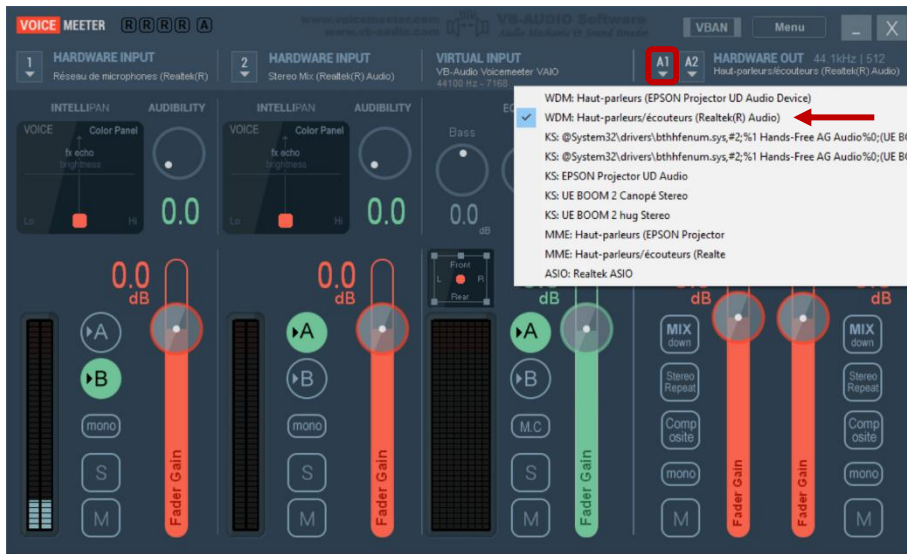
VOICE MEETER R R R R A
www.voicemeeter.com www.vb-audio.com VB-AUDIO Software Audio Mechanic & Sound Breeder
VBAN Menu _ X

1 HARDWARE INPUT Réseau de microphones (Realtek(R)
2 HARDWARE INPUT Stereo Mix (Realtek(R) Audio)
VIRTUAL INPUT VB-Audio Voicemeeter VAIO 44100 Hz - 7168
A1 A2 HARDWARE OUT 44.1kHz | 512 Haut-parleurs/écouteurs (Realtek(R) Audio)

INTELLIPAN AUDIBILITY
VOICE Color Panel
fx echo
brightness
Lo Hi
0.0

INTELLIPAN AUDIBILITY
VOICE Color Panel
fx echo
brightness
0.0

Bass
0.0
dB

WDM: Haut-parleurs (EPSON Projector UD Audio Device)
WDM: Haut-parleurs/écouteurs (Realtek(R) Audio)
KS: @System32\drivers\bthhfenum.sys,#2;%1 Hands-Free AG Audio%0;(UE BO
KS: @System32\drivers\bthhfenum.sys,#2;%1 Hands-Free AG Audio%0;(UE BO
KS: EPSON Projector UD Audio
KS: UE BOOM 2 Canopé Stereo
KS: UE BOOM 2 hug Stereo
MME: Haut-parleurs (EPSON Projector
MME: Haut-parleurs/écouteurs (Realte
ASIO: Realtek ASIO

0.0 dB
A
B
mono
S
M
Fader Gain

0.0 dB
A
B
mono
S
M
Fader Gain

Front
L R
Rear
dB
A
B
M.C
S
M
Fader Gain

dB
MIX down
Stereo Repeat
Comp osite
mono
M
Fader Gain
Fader Gain
dB
MIX down
Stereo Repeat
Comp osite
mono
M